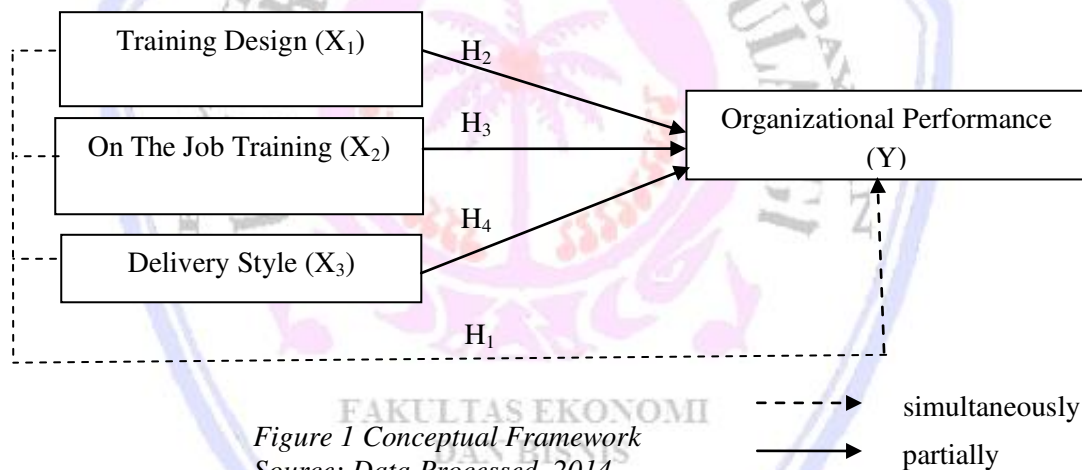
Training Design ($X_1$)

$H_2$

On The Job Training ($X_2$)

$H_3$

Organizational Performance (Y)

$H_4$

Delivery Style ($X_3$)

$H_1$

FAKULTAS EKONOMI DAN BISNIS

simultaneously

partially

*Figure 1 Conceptual Framework*
*Source: Data Processed, 2014*